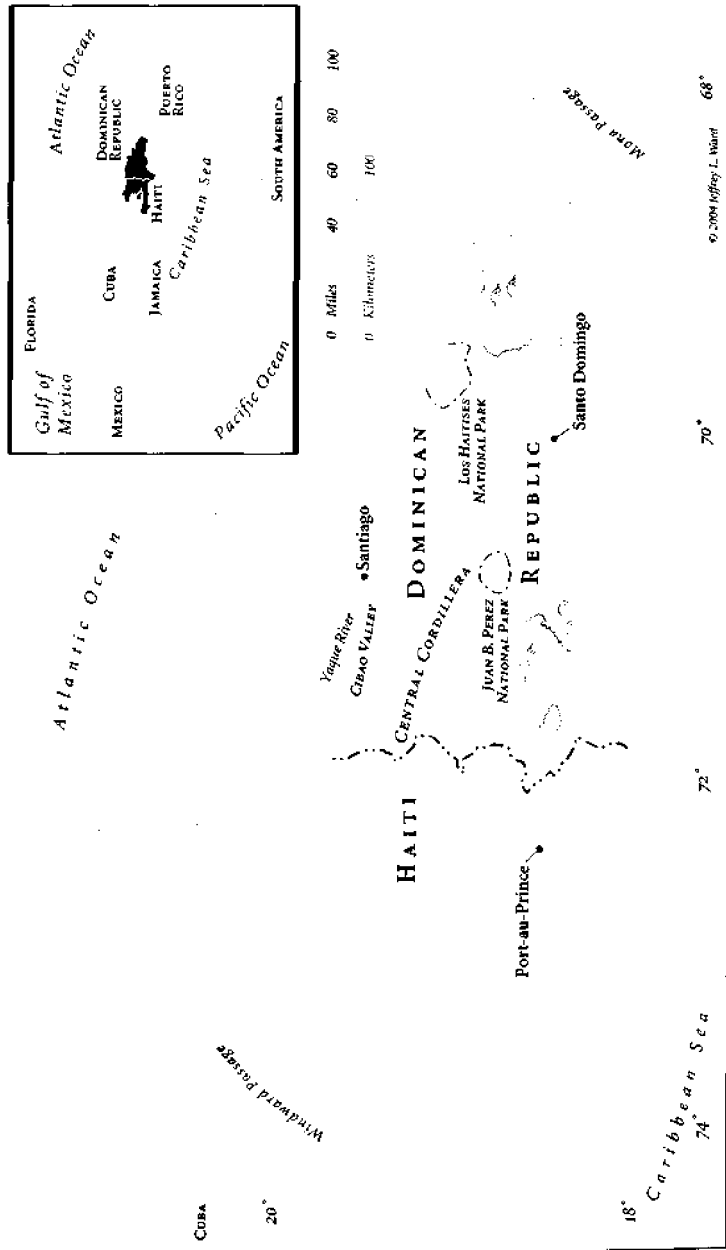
Gulf of Mexico
Florida
Atlantic Ocean
Mexico
Cuba
Dominican Republic
Puerto Rico
Jamaica
Haiti
Caribbean Sea
Pacific Ocean
South America

0 Miles 20 40 60 80 100
0 Kilometers 100

Atlantic Ocean
Cuba
20°
Windward Passage
Yaque River
Cibao Valley
•Santiago
Central Cordillera
Dominican
Republic
Haiti
Juan B. Perez National Park
Los Haitises National Park
Port-au-Prince
Santo Domingo
Mona Passage
18°
Caribbean Sea
74°
72°
70°
68°
© 2004 Jeffrey L. Ward